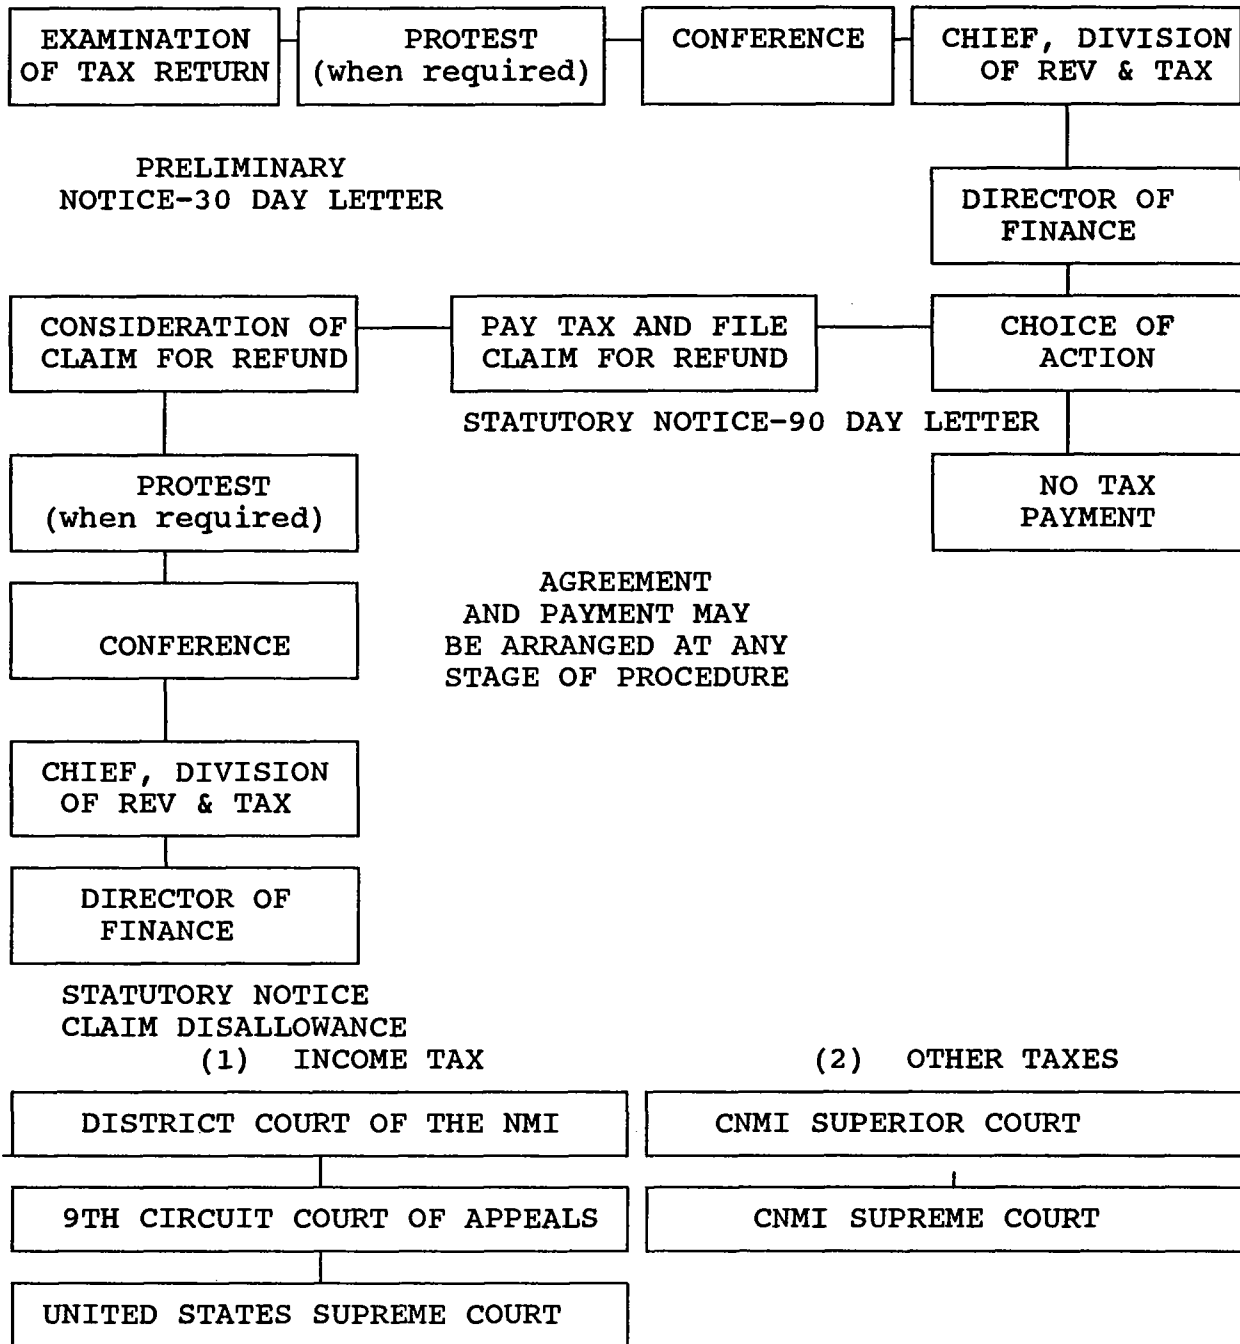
EXAMINATION OF TAX RETURN

PROTEST (when required)

CONFERENCE

CHIEF, DIVISION OF REV & TAX

PRELIMINARY NOTICE-30 DAY LETTER

DIRECTOR OF FINANCE

CONSIDERATION OF CLAIM FOR REFUND

PAY TAX AND FILE CLAIM FOR REFUND

CHOICE OF ACTION

STATUTORY NOTICE-90 DAY LETTER

PROTEST (when required)

NO TAX PAYMENT

AGREEMENT AND PAYMENT MAY BE ARRANGED AT ANY STAGE OF PROCEDURE

CONFERENCE

CHIEF, DIVISION OF REV & TAX

DIRECTOR OF FINANCE

STATUTORY NOTICE CLAIM DISALLOWANCE

(1) INCOME TAX

(2) OTHER TAXES

DISTRICT COURT OF THE NMI

CNMI SUPERIOR COURT

9TH CIRCUIT COURT OF APPEALS

CNMI SUPREME COURT

UNITED STATES SUPREME COURT